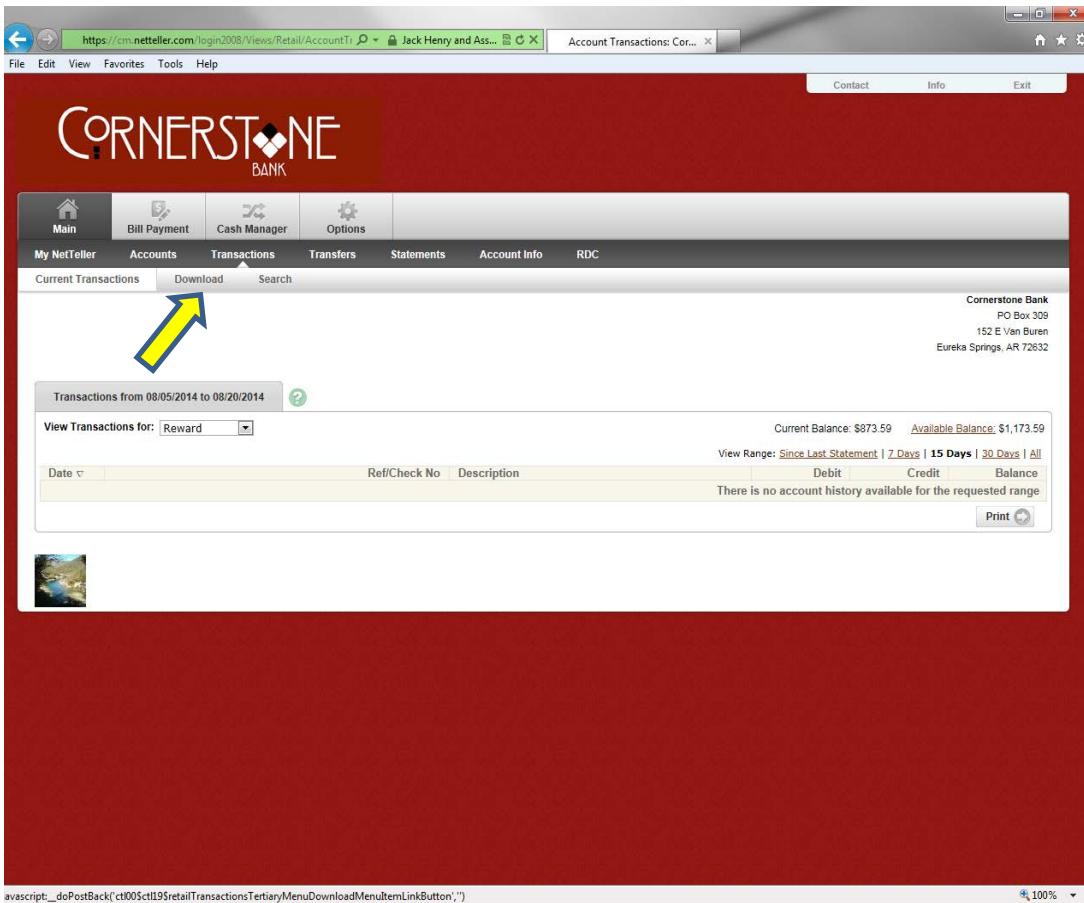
https://cm.netteller.com/login2008/Views/Retail/AccountTr Jack Henry and Ass... Account Transactions: Cor...

File Edit View Favorites Tools Help

Contact Info Exit

CORNERSTONE BANK

Main Bill Payment Cash Manager Options

My NetTeller Accounts Transactions Transfers Statements Account Info RDC

Current Transactions Download Search

Cornerstone Bank
PO Box 309
152 E Van Buren
Eureka Springs, AR 72632

Transactions from 08/05/2014 to 08/20/2014

View Transactions for: Reward

Current Balance: $873.59 Available Balance: $1,173.59

View Range: Since Last Statement | 7 Days | 15 Days | 30 Days | All

| Date | Ref/Check No | Description | Debit | Credit | Balance |
|---|---|---|---|---|---|
| There is no account history available for the requested range | | | | | |

Print

avascript:__doPostBack('ctl00$ctl19$retailTransactionsTertiaryMenuDownloadMenuItemLinkButton','')

100%